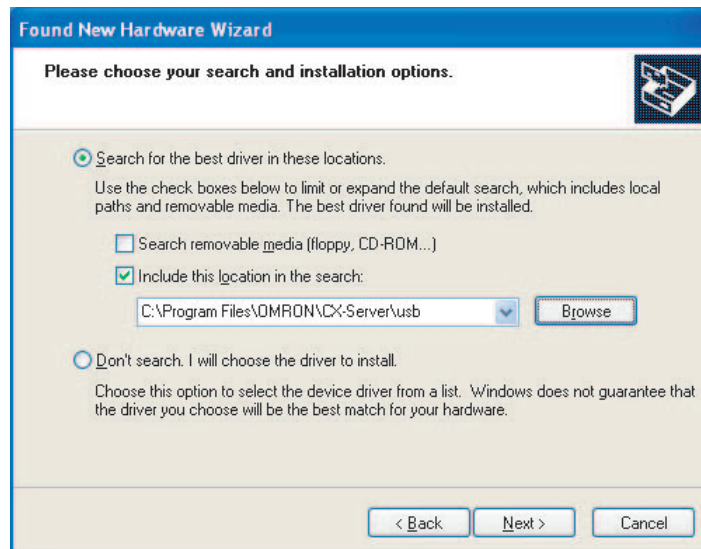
Found New Hardware Wizard

Please choose your search and installation options.

Search for the best driver in these locations.

Use the check boxes below to limit or expand the default search, which includes local paths and removable media. The best driver found will be installed.

Search removable media (floppy, CD-ROM...)

Include this location in the search:

C:\Program Files\OMRON\CX-Server\usb

Browse

Don't search. I will choose the driver to install.

Choose this option to select the device driver from a list. Windows does not guarantee that the driver you choose will be the best match for your hardware.

< Back

Next >

Cancel